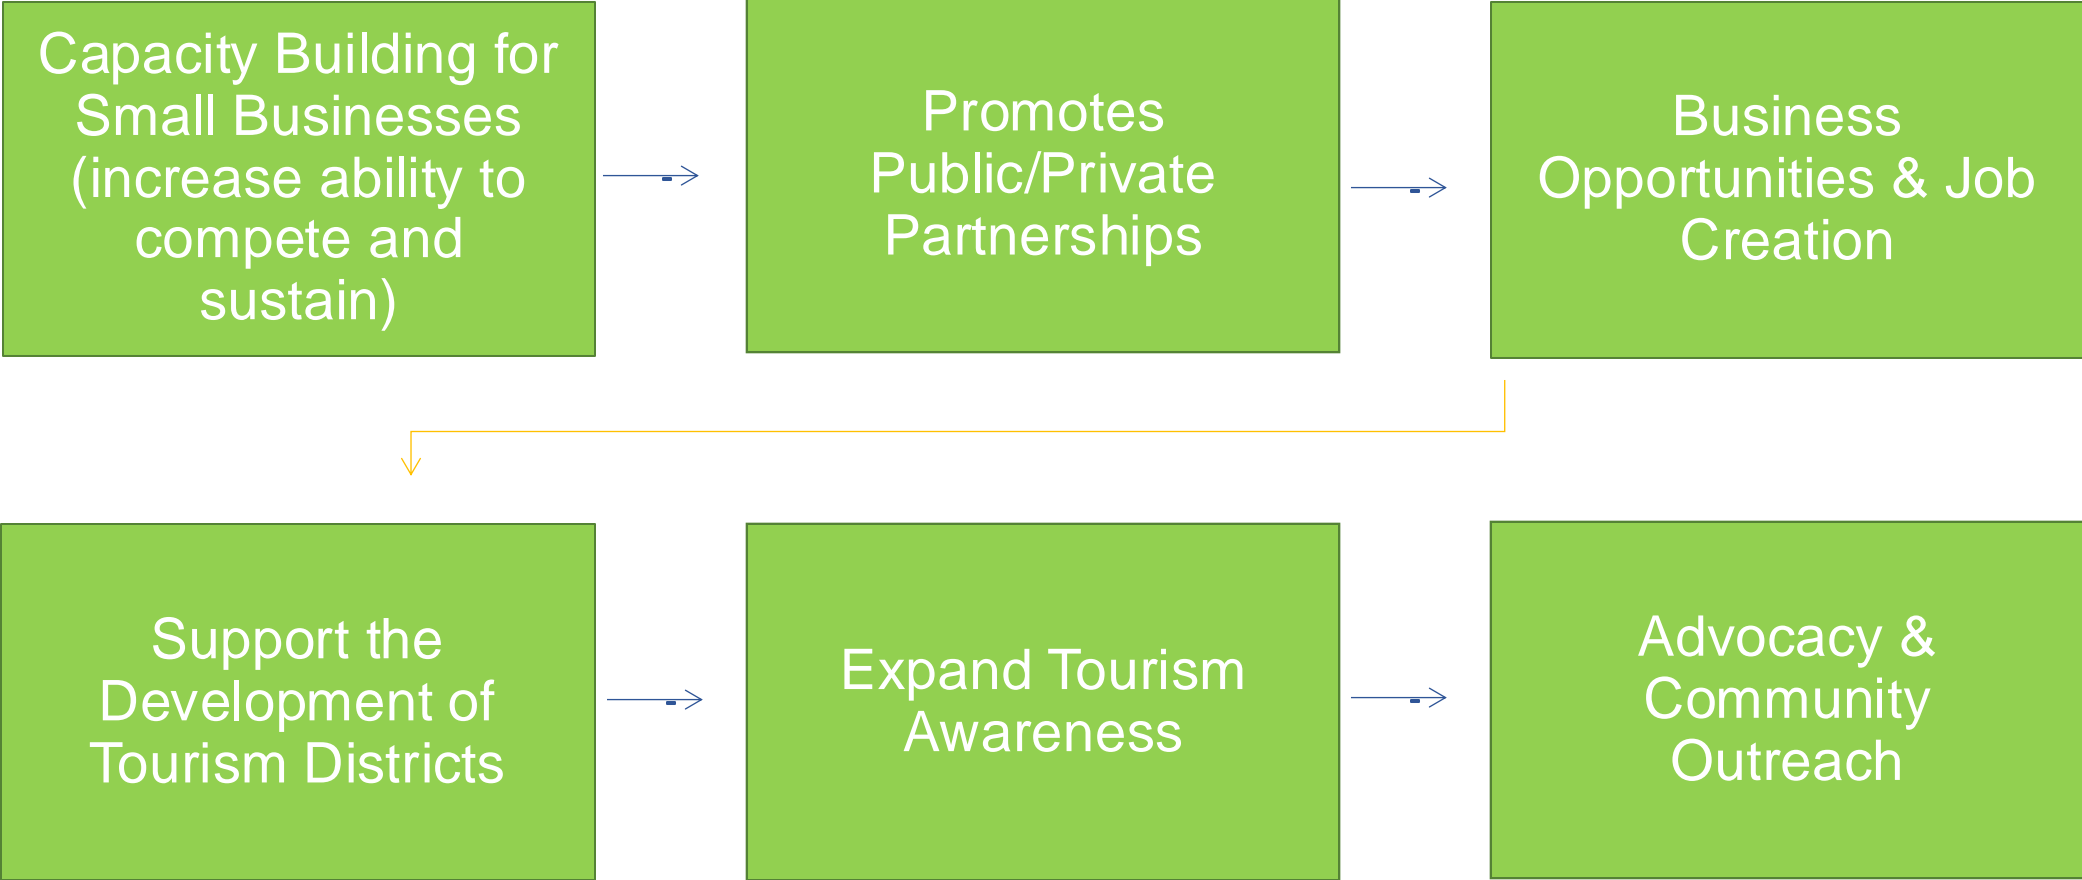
Capacity Building for Small Businesses (increase ability to compete and sustain)

Promotes Public/Private Partnerships

Business Opportunities & Job Creation

Support the Development of Tourism Districts

Expand Tourism Awareness

Advocacy & Community Outreach